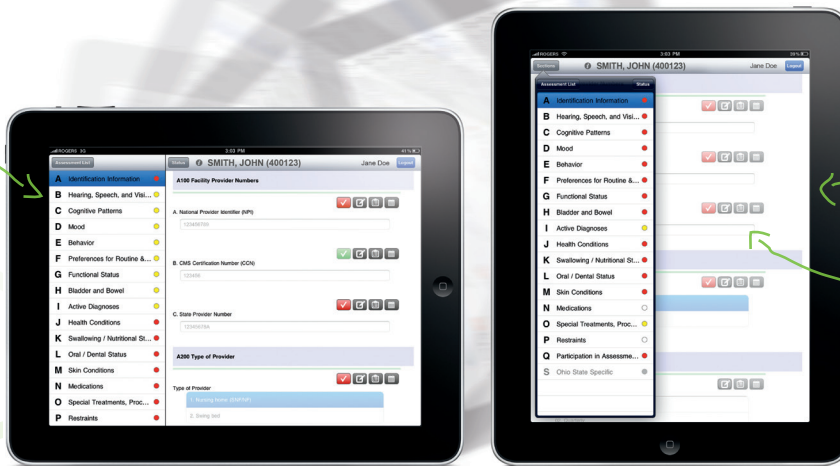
ROGERS 3G
3:03 PM
41%
Assessment List
A Identification Information
B Hearing, Speech, and Visi...
C Cognitive Patterns
D Mood
E Behavior
F Preferences for Routine &...
G Functional Status
H Bladder and Bowel
I Active Diagnoses
J Health Conditions
K Swallowing / Nutritional St...
L Oral / Dental Status
M Skin Conditions
N Medications
O Special Treatments, Proc...
P Restraints

Status
SMITH, JOHN (400123)
Jane Doe
Logout

A100 Facility Provider Numbers

A. National Provider Identifier (NPI)
1234567890

B. CMS Certification Number (CCN)
123456

C. State Provider Number
1234567894

A200 Type of Provider

Type of Provider
1. Nursing Home (SNF/NF)
2. Swing bed

ROGERS
3:03 PM
39%
Sections
SMITH, JOHN (400123)
Jane Doe
Logout

Assessment List
Status
A Identification Information
B Hearing, Speech, and Visi...
C Cognitive Patterns
D Mood
E Behavior
F Preferences for Routine &...
G Functional Status
H Bladder and Bowel
I Active Diagnoses
J Health Conditions
K Swallowing / Nutritional St...
L Oral / Dental Status
M Skin Conditions
N Medications
O Special Treatments, Proc...
P Restraints
Q Participation in Assessme...
S Ohio State Specific